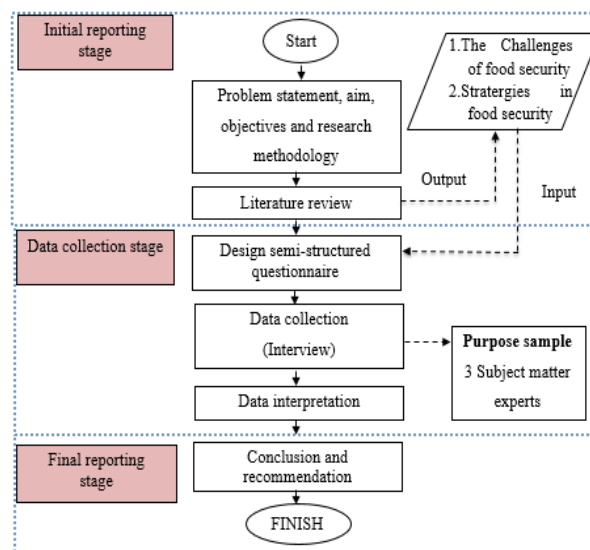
Initial reporting stage

Start

Problem statement, aim, objectives and research methodology

1.The Challenges of food security
2.Stratergies in food security

Output

Input

Literature review

Data collection stage

Design semi-structured questionnaire

Data collection (Interview)

**Purpose sample**
3 Subject matter experts

Data interpretation

Final reporting stage

Conclusion and recommendation

FINISH